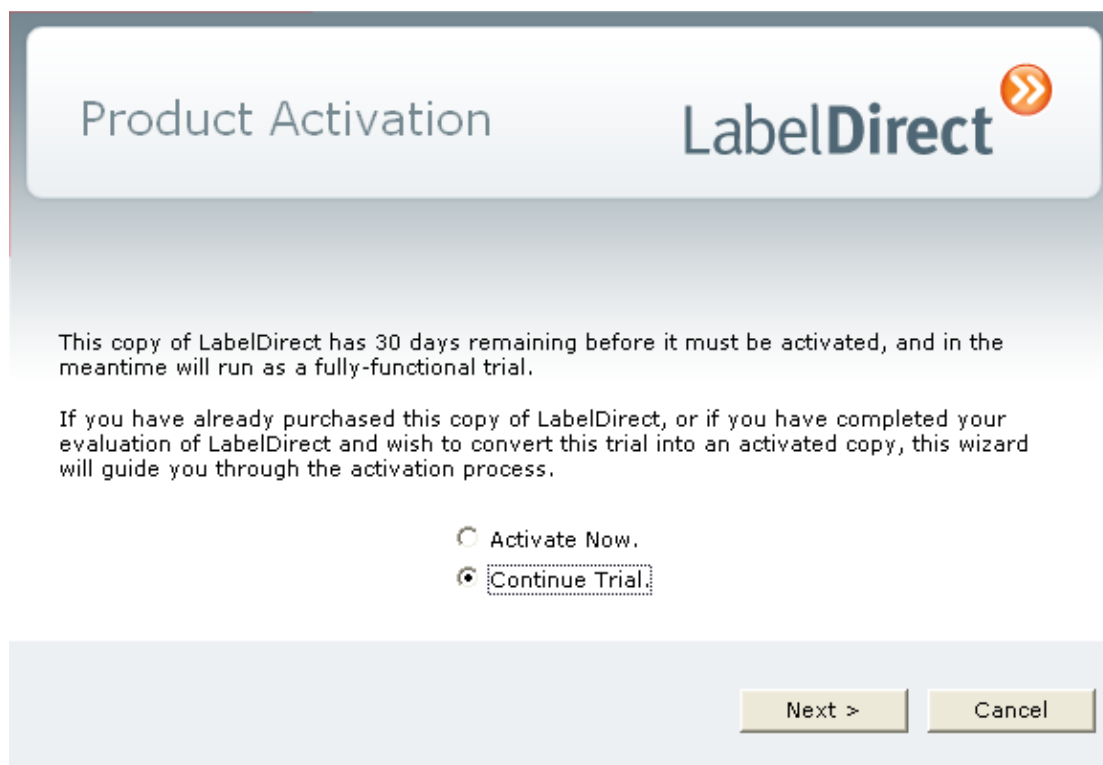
Product Activation

LabelDirect

This copy of LabelDirect has 30 days remaining before it must be activated, and in the meantime will run as a fully-functional trial.

If you have already purchased this copy of LabelDirect, or if you have completed your evaluation of LabelDirect and wish to convert this trial into an activated copy, this wizard will guide you through the activation process.

Activate Now.

Continue Trial.

Next >

Cancel